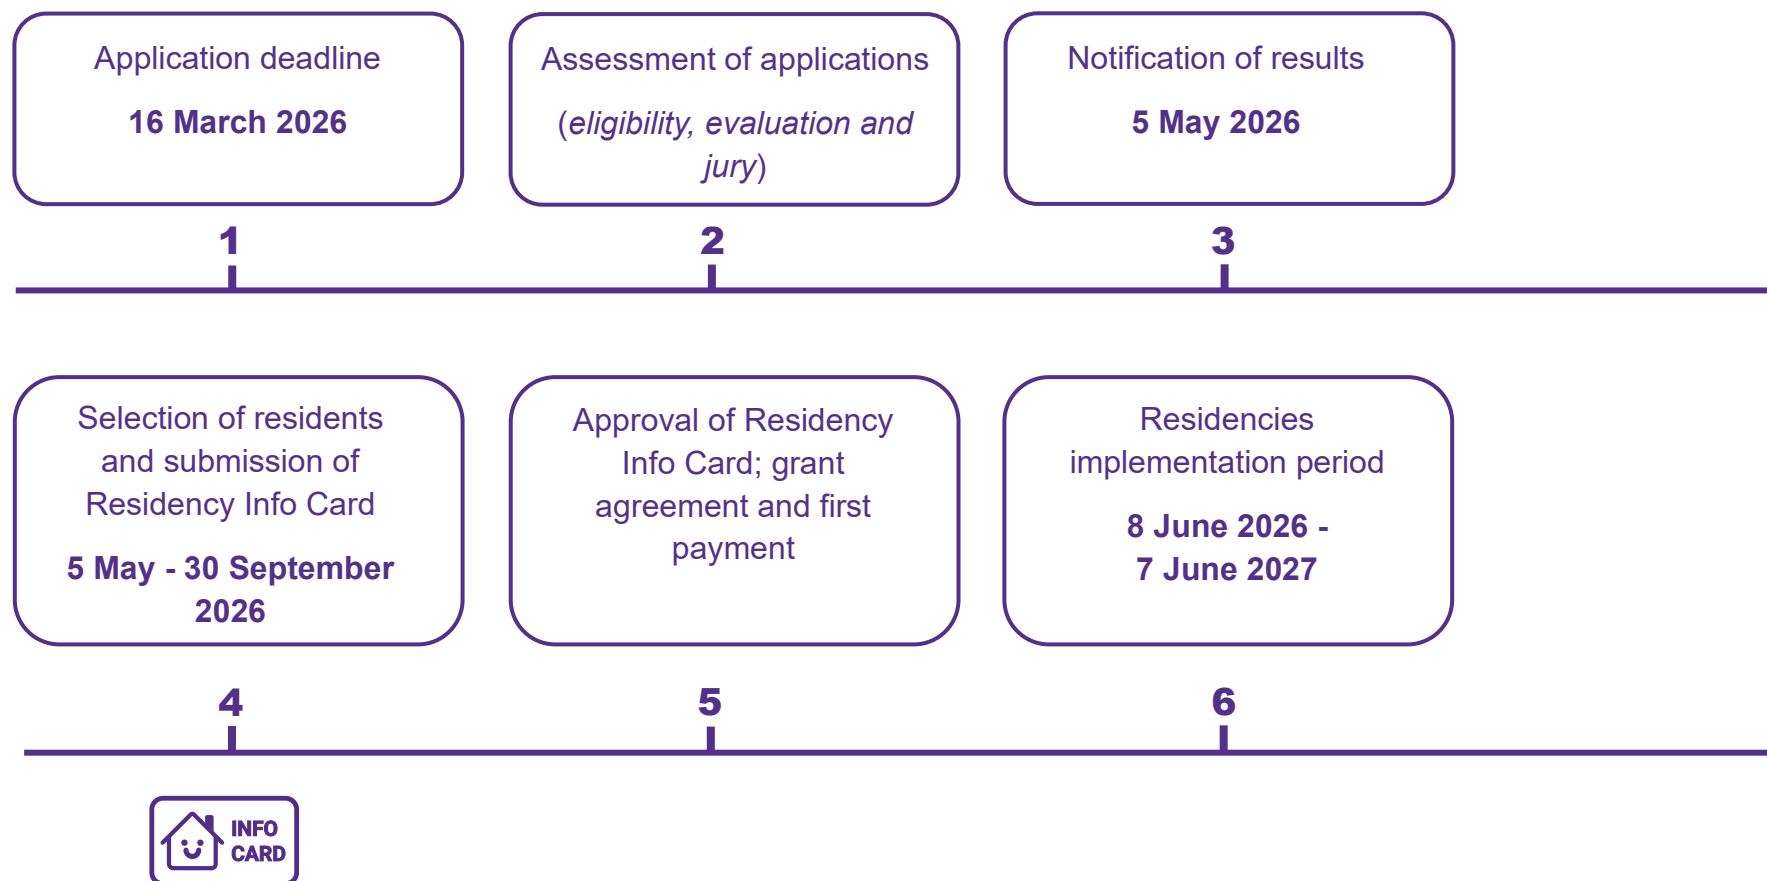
Application deadline

16 March 2026

Assessment of applications

(eligibility, evaluation and jury)

Notification of results

5 May 2026

1

2

3

Selection of residents and submission of Residency Info Card

5 May - 30 September 2026

Approval of Residency Info Card; grant agreement and first payment

Residencies implementation period

8 June 2026 - 7 June 2027

4

5

6

INFO CARD